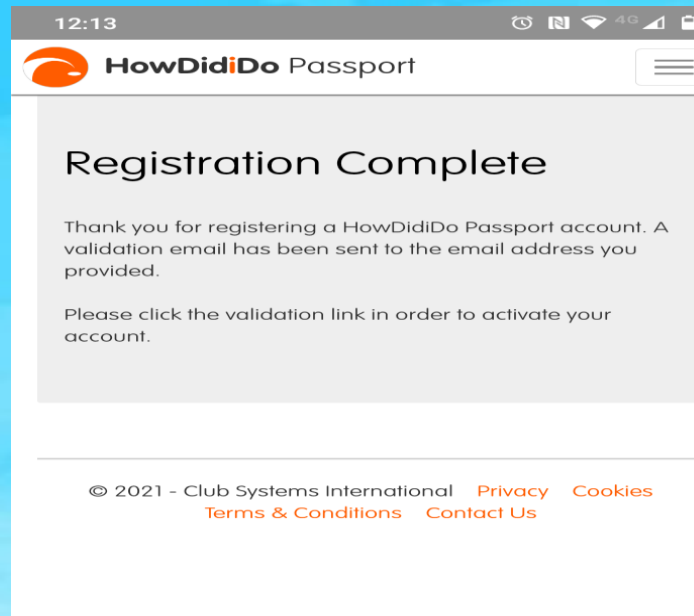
12:13

4G

HowDidiDo Passport

Registration Complete

Thank you for registering a HowDidiDo Passport account. A validation email has been sent to the email address you provided.

Please click the validation link in order to activate your account.

© 2021 - Club Systems International Privacy Cookies Terms & Conditions Contact Us